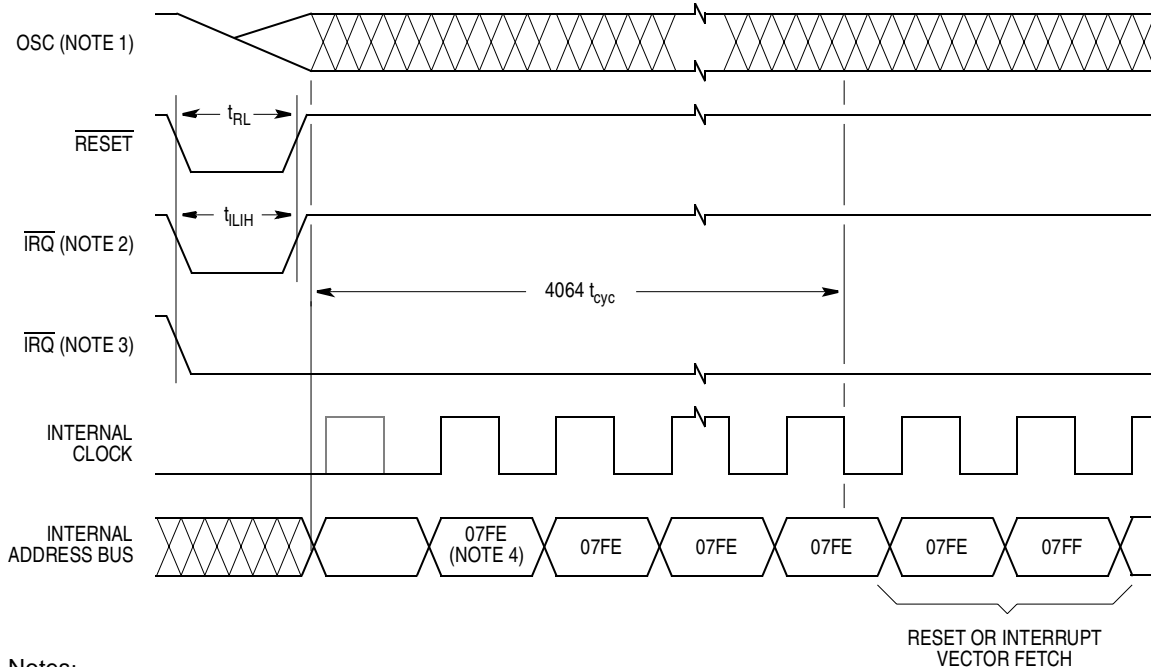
OSC (NOTE 1)

$\overline{RESET}$

$t_{RL}$

$\overline{IRQ}$ (NOTE 2)

$t_{ILIH}$

4064 $t_{cyc}$

$\overline{IRQ}$ (NOTE 3)

INTERNAL CLOCK

INTERNAL ADDRESS BUS

07FE (NOTE 4)

07FE

07FE

07FE

07FE

07FF

RESET OR INTERRUPT VECTOR FETCH

Notes: